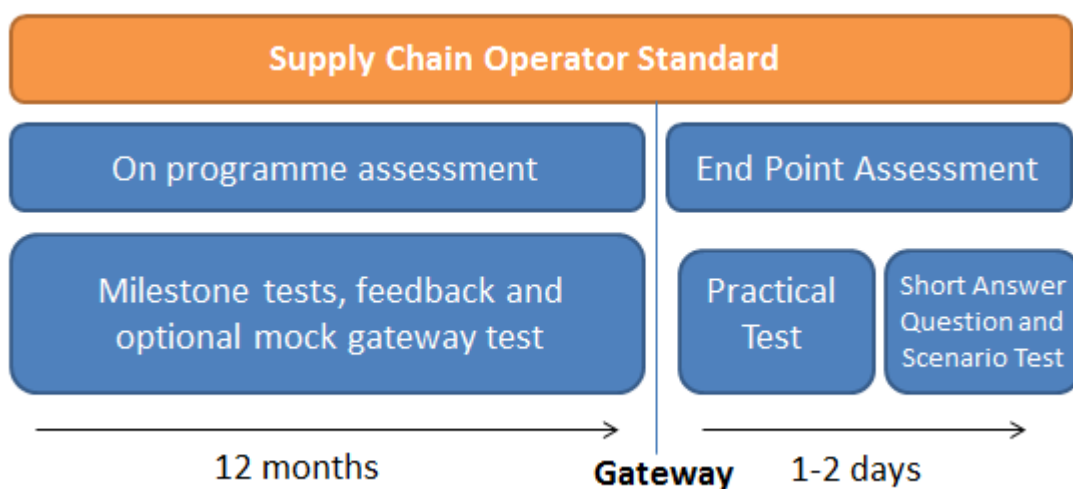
Supply Chain Operator Standard

On programme assessment

End Point Assessment

Milestone tests, feedback and optional mock gateway test

Practical Test

Short Answer Question and Scenario Test

12 months

Gateway

1-2 days